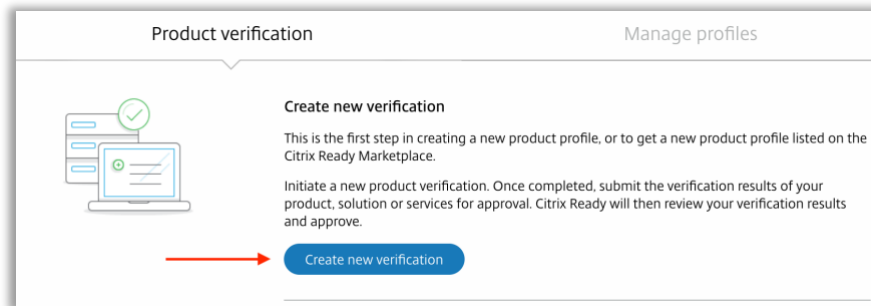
Product verification

Manage profiles

Create new verification

This is the first step in creating a new product profile, or to get a new product profile listed on the Citrix Ready Marketplace.

Initiate a new product verification. Once completed, submit the verification results of your product, solution or services for approval. Citrix Ready will then review your verification results and approve.

Create new verification